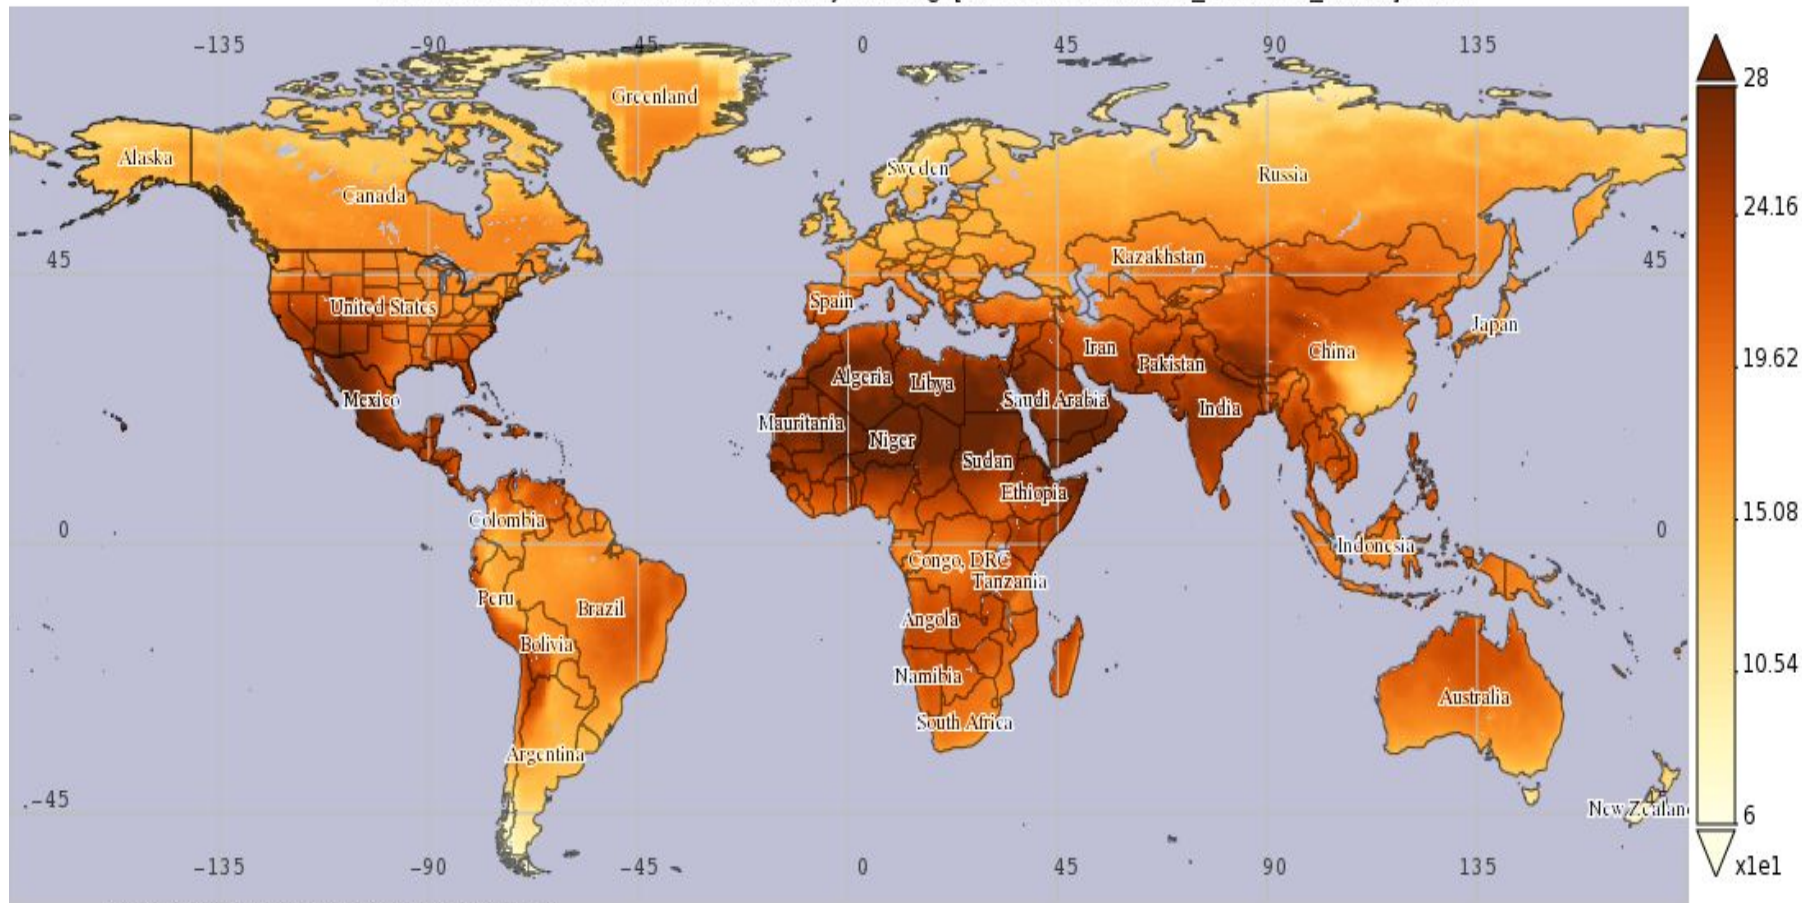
-135 -90 -45 0 45 90 135

Greenland
Alaska
Canada
Sweden
Russia
Kazakhstan
United States
Spain
Japan
Iran
Pakistan
China
Algeria
Libya
Saudi Arabia
Mexico
India
Mauritania
Niger
Sudan
Ethiopia
Colombia
Indonesia
Congo, DRC
Tanzania
Peru
Brazil
Angola
Bolivia
Namibia
Australia
South Africa
Argentina
New Zealan

45
0
-45
45
0

-135 -90 -45 0 45 90 135

28
24.16
19.62
15.08
10.54
6
x1e1